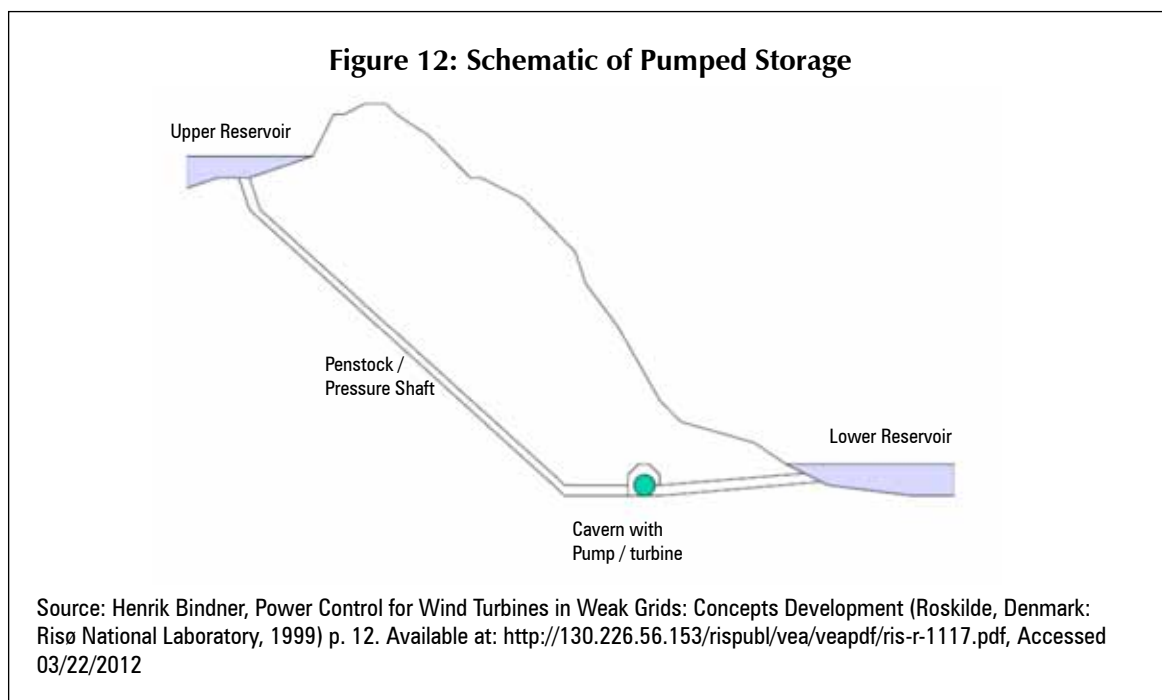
Figure 12: Schematic of Pumped Storage

Upper Reservoir

Penstock / Pressure Shaft

Lower Reservoir

Cavern with Pump / turbine

Source: Henrik Bindner, Power Control for Wind Turbines in Weak Grids: Concepts Development (Roskilde, Denmark: Risø National Laboratory, 1999) p. 12. Available at: http://130.226.56.153/rispubl/vea/veapdf/ris-r-1117.pdf, Accessed 03/22/2012